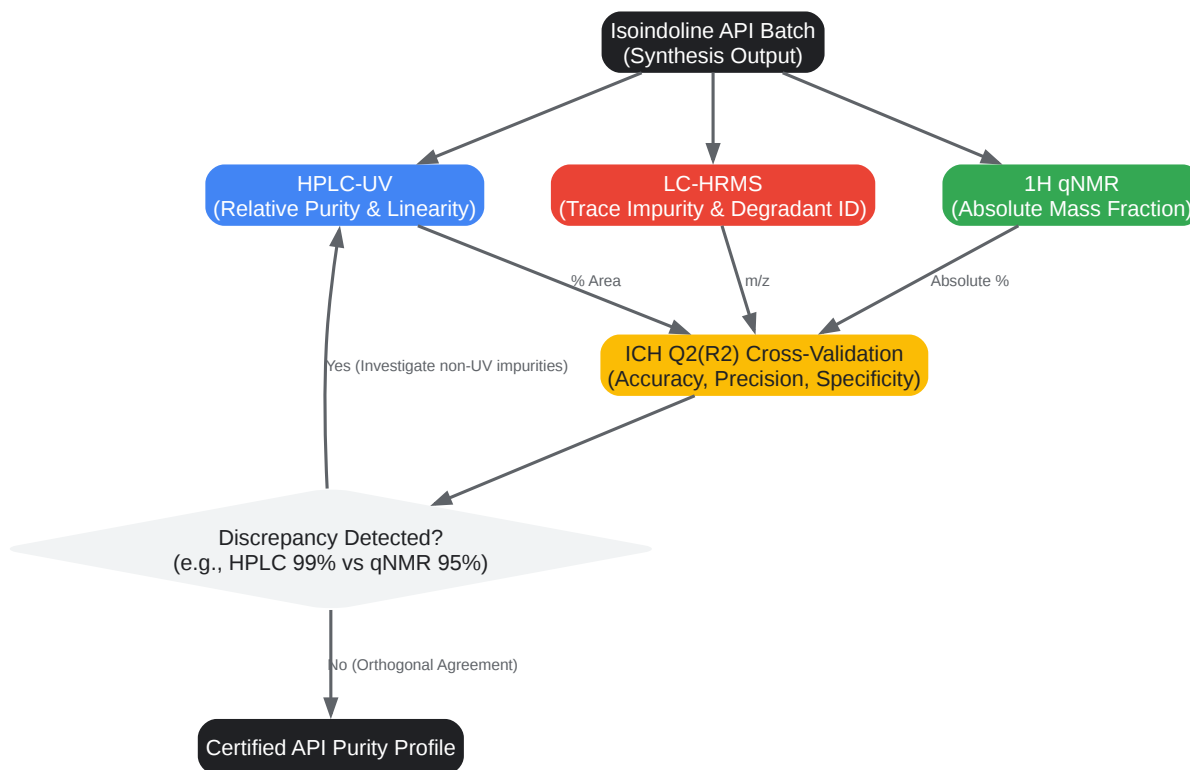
Isoindoline API Batch
(Synthesis Output)

HPLC-UV
(Relative Purity & Linearity)

LC-HRMS
(Trace Impurity & Degradant ID)

1H qNMR
(Absolute Mass Fraction)

% Area

m/z

Absolute %

ICH Q2(R2) Cross-Validation
(Accuracy, Precision, Specificity)

Yes (Investigate non-UV impurities)

Discrepancy Detected?
(e.g., HPLC 99% vs qNMR 95%)

No (Orthogonal Agreement)

Certified API Purity Profile